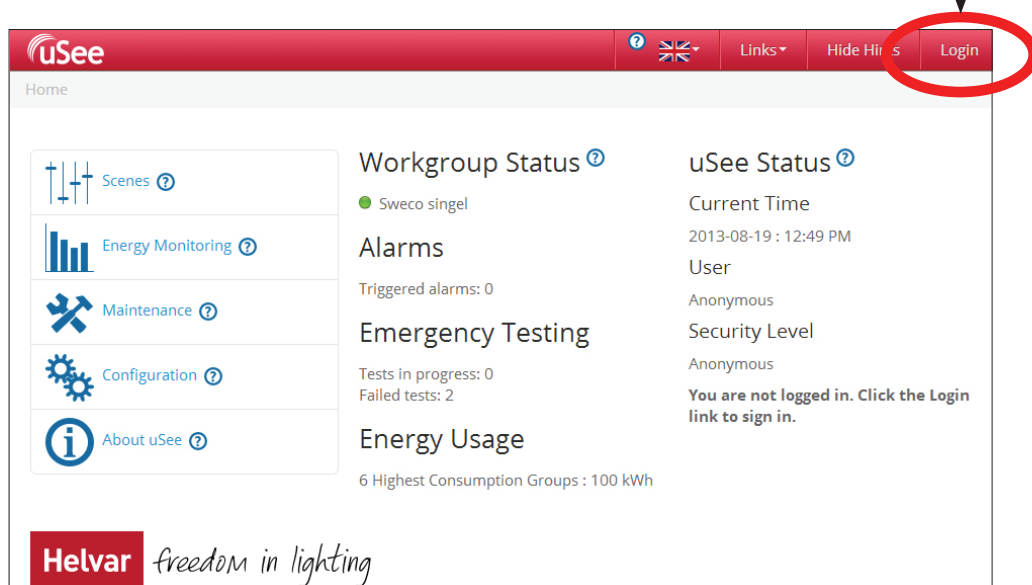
uSee

?

Links

Hide Hi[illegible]s

Login

Home

Scenes ?

Energy Monitoring ?

Maintenance ?

Configuration ?

About uSee ?

Workgroup Status ?

Sweco singel

Alarms

Triggered alarms: 0

Emergency Testing

Tests in progress: 0
Failed tests: 2

Energy Usage

6 Highest Consumption Groups : 100 kWh

uSee Status ?

Current Time

2013-08-19 : 12:49 PM

User

Anonymous

Security Level

Anonymous

You are not logged in. Click the Login link to sign in.

Helvar freedom in lighting